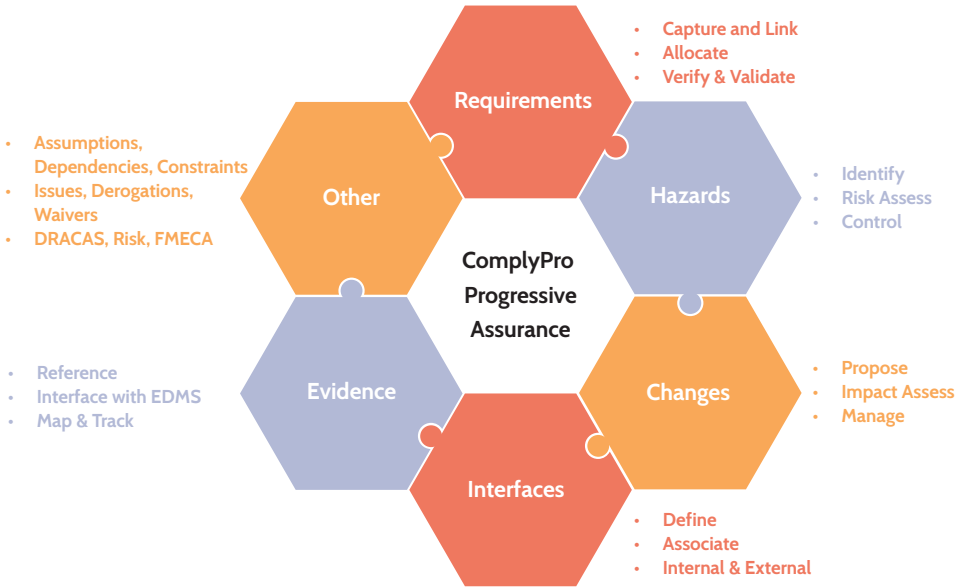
- Capture and Link
- Allocate
- Verify & Validate

Requirements

- Assumptions, Dependencies, Constraints
- Issues, Derogations, Waivers
- DRACAS, Risk, FMECA

Other

Hazards

- Identify
- Risk Assess
- Control

ComplyPro Progressive Assurance

- Reference
- Interface with EDMS
- Map & Track

Evidence

Changes

- Propose
- Impact Assess
- Manage

Interfaces

- Define
- Associate
- Internal & External